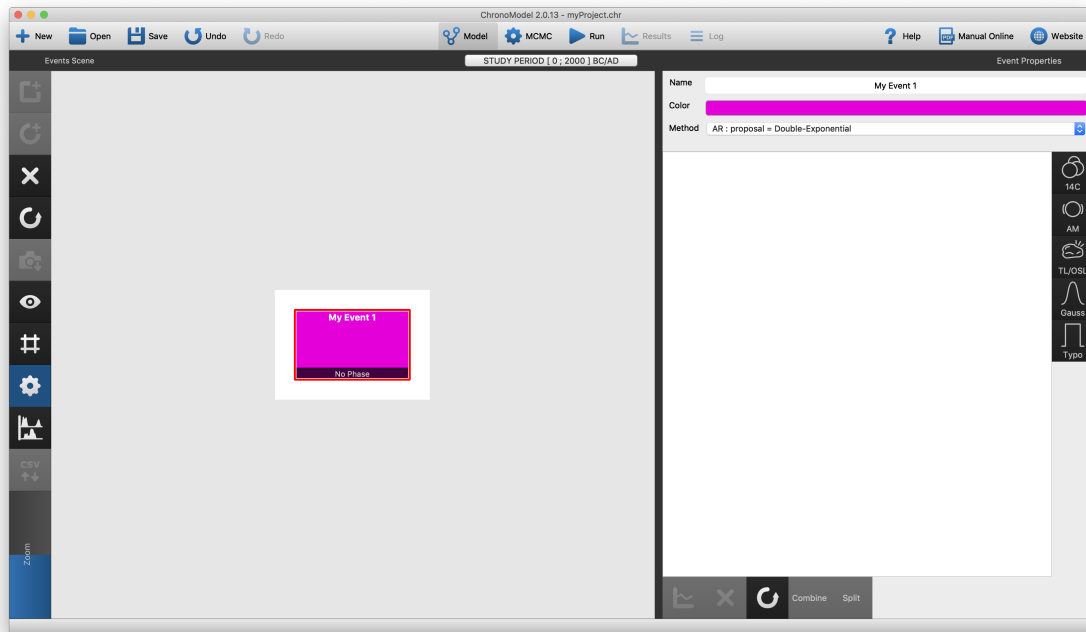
ChronoModel 2.0.13 - myProject.chr

New Open Save Undo Redo Model MCMC Run Results Log Help Manual Online Website

Events Scene

STUDY PERIOD [ 0 ; 2000 ] BC/AD

Event Properties

CSV

Zoom

My Event 1

No Phase

Name My Event 1

Color

Method AR : proposal = Double-Exponential

14C

AM

TL/OSL

Gauss

Typo

Combine Split